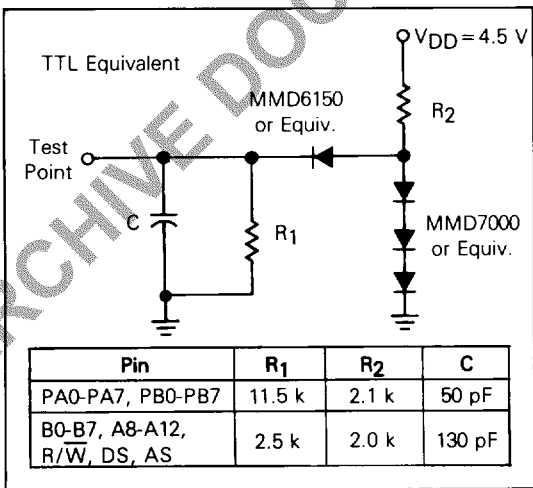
ARCHIVE DOC

TTL Equivalent

$V_{DD} = 4.5$ V

MMD6150 or Equiv.

$R_2$

Test Point

C

$R_1$

MMD7000 or Equiv.

| Pin | $R_1$ | $R_2$ | C |
|---|---|---|---|
| PA0-PA7, PB0-PB7 | 11.5 k | 2.1 k | 50 pF |
| B0-B7, A8-A12, R/$\overline{W}$, DS, AS | 2.5 k | 2.0 k | 130 pF |